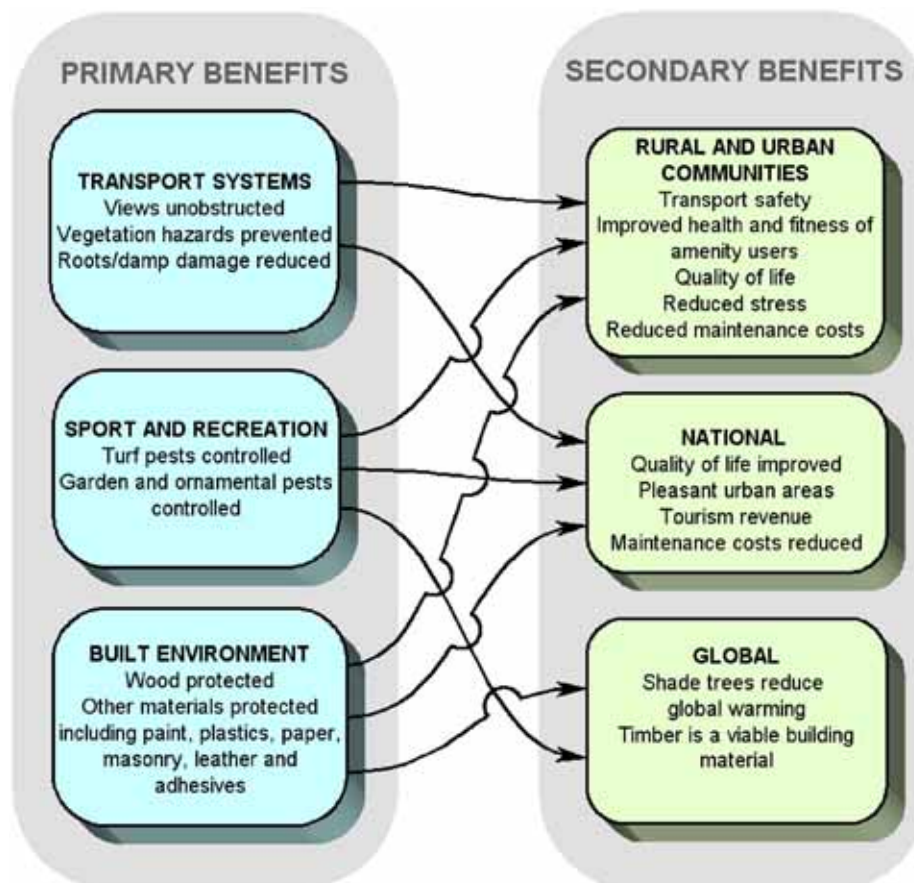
PRIMARY BENEFITS

TRANSPORT SYSTEMS
Views unobstructed
Vegetation hazards prevented
Roots/damp damage reduced

SPORT AND RECREATION
Turf pests controlled
Garden and ornamental pests controlled

BUILT ENVIRONMENT
Wood protected
Other materials protected including paint, plastics, paper, masonry, leather and adhesives

SECONDARY BENEFITS

RURAL AND URBAN COMMUNITIES
Transport safety
Improved health and fitness of amenity users
Quality of life
Reduced stress
Reduced maintenance costs

NATIONAL
Quality of life improved
Pleasant urban areas
Tourism revenue
Maintenance costs reduced

GLOBAL
Shade trees reduce global warming
Timber is a viable building material